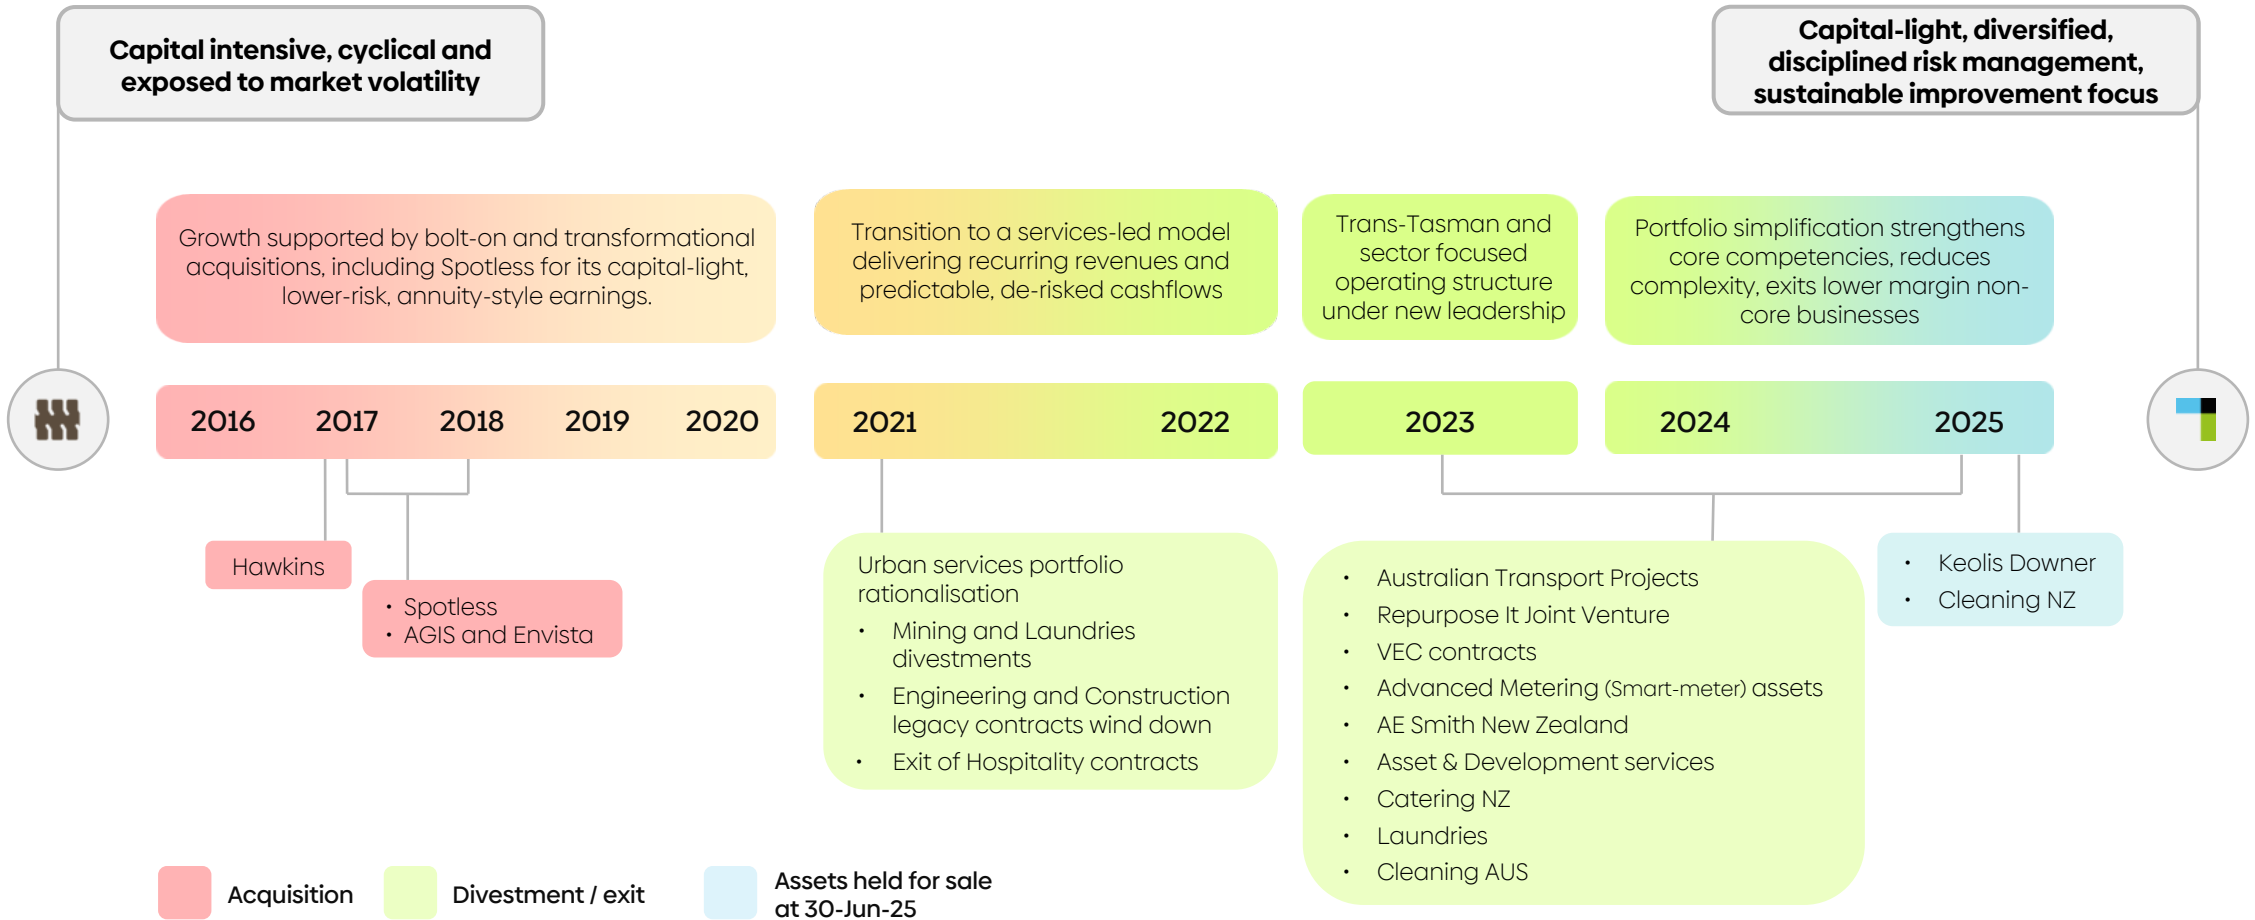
Capital intensive, cyclical and exposed to market volatility

Capital-light, diversified, disciplined risk management, sustainable improvement focus

Growth supported by bolt-on and transformational acquisitions, including Spotless for its capital-light, lower-risk, annuity-style earnings.

Transition to a services-led model delivering recurring revenues and predictable, de-risked cashflows

Trans-Tasman and sector focused operating structure under new leadership

Portfolio simplification strengthens core competencies, reduces complexity, exits lower margin non-core businesses

2016 2017 2018 2019 2020

2021 2022

2023

2024 2025

Hawkins

• Spotless
• AGIS and Envista

Urban services portfolio rationalisation
• Mining and Laundries divestments
• Engineering and Construction legacy contracts wind down
• Exit of Hospitality contracts

• Australian Transport Projects
• Repurpose It Joint Venture
• VEC contracts
• Advanced Metering (Smart-meter) assets
• AE Smith New Zealand
• Asset & Development services
• Catering NZ
• Laundries
• Cleaning AUS

• Keolis Downer
• Cleaning NZ

Acquisition

Divestment / exit

Assets held for sale at 30-Jun-25